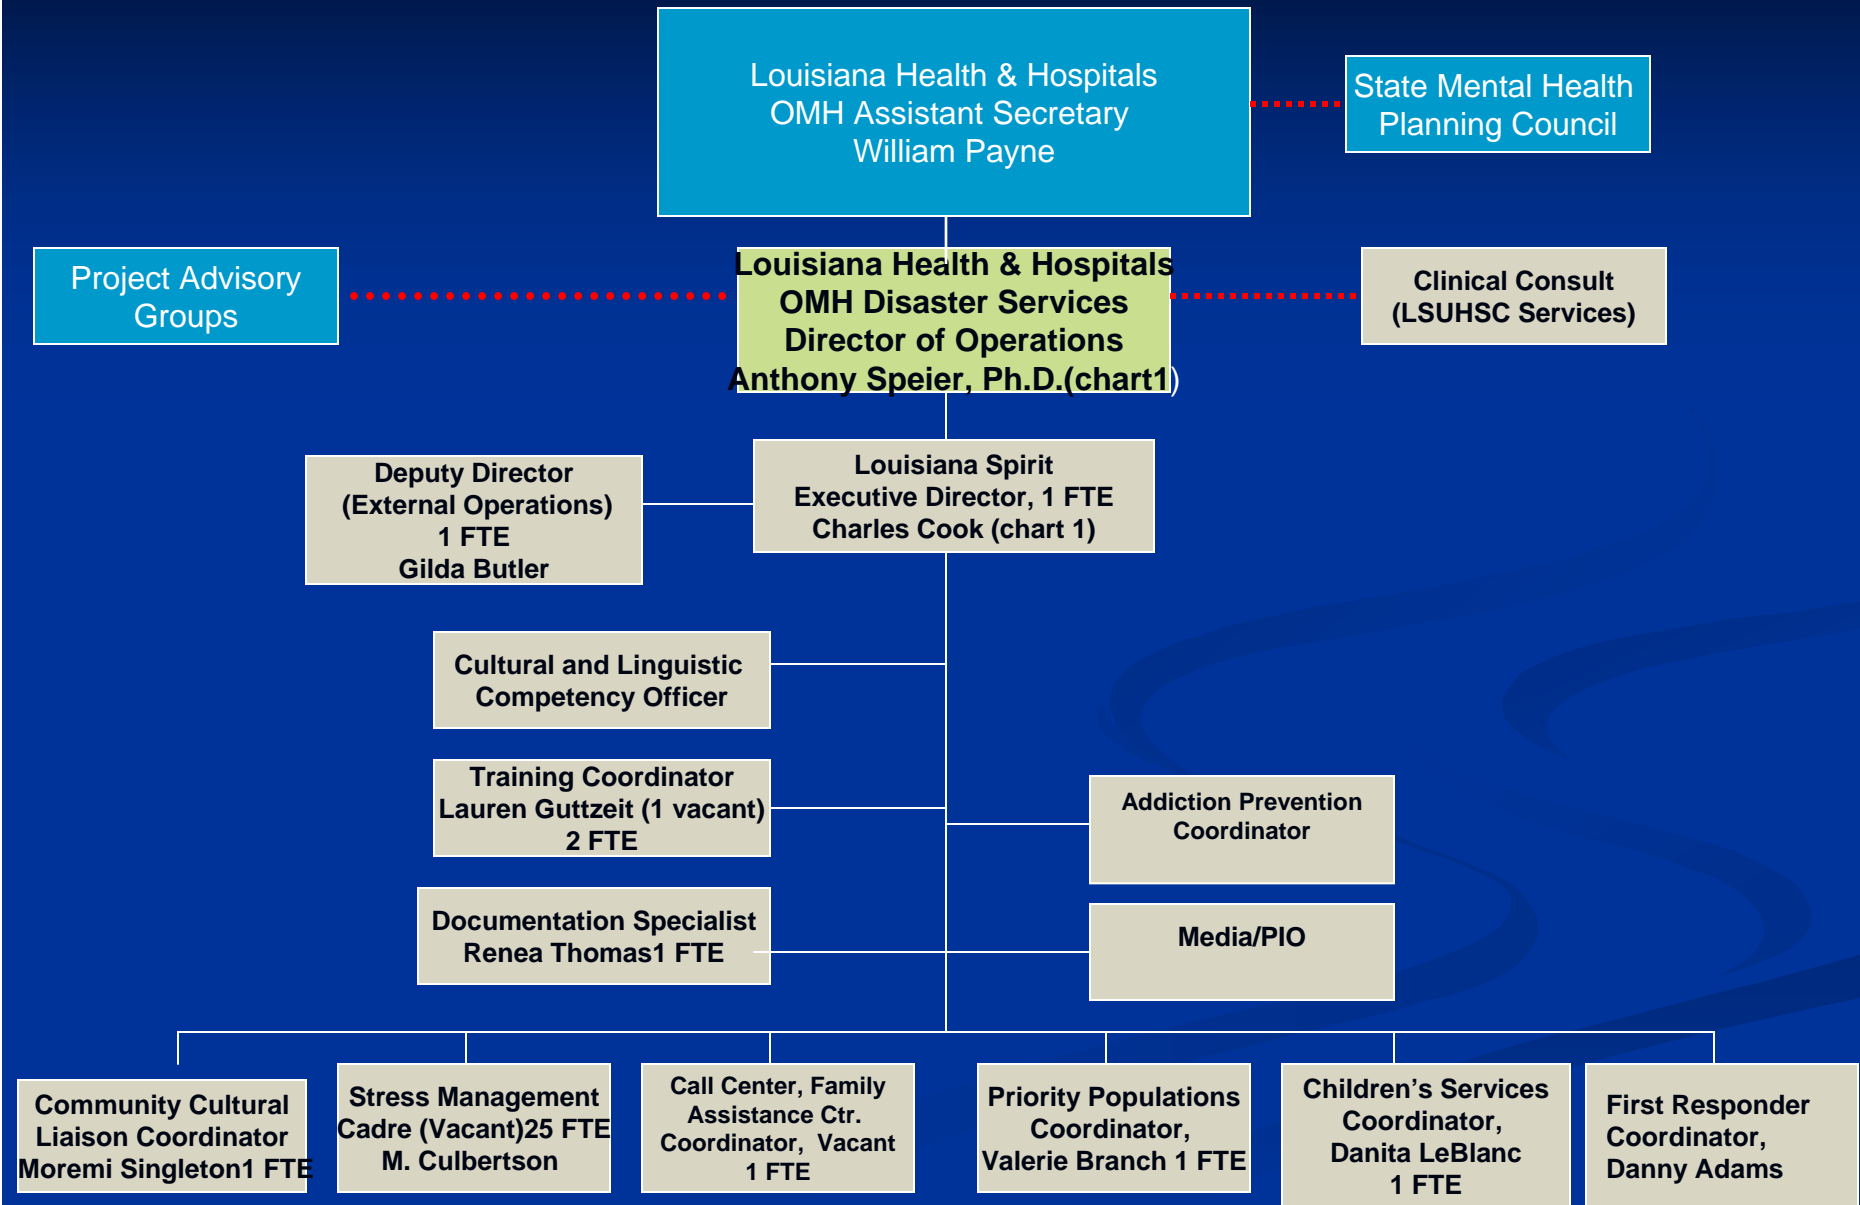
Louisiana Health & Hospitals
OMH Assistant Secretary
William Payne

State Mental Health Planning Council

Project Advisory Groups

Louisiana Health & Hospitals
OMH Disaster Services
Director of Operations
Anthony Speier, Ph.D.(chart1)

Clinical Consult (LSUHSC Services)

Deputy Director (External Operations) 1 FTE Gilda Butler

Louisiana Spirit Executive Director, 1 FTE Charles Cook (chart 1)

Cultural and Linguistic Competency Officer

Training Coordinator Lauren Guttzeit (1 vacant) 2 FTE

Addiction Prevention Coordinator

Documentation Specialist Renea Thomas1 FTE

Media/PIO

Community Cultural Liaison Coordinator Moremi Singleton1 FTE

Stress Management Cadre (Vacant)25 FTE M. Culbertson

Call Center, Family Assistance Ctr. Coordinator, Vacant 1 FTE

Priority Populations Coordinator, Valerie Branch 1 FTE

Children's Services Coordinator, Danita LeBlanc 1 FTE

First Responder Coordinator, Danny Adams